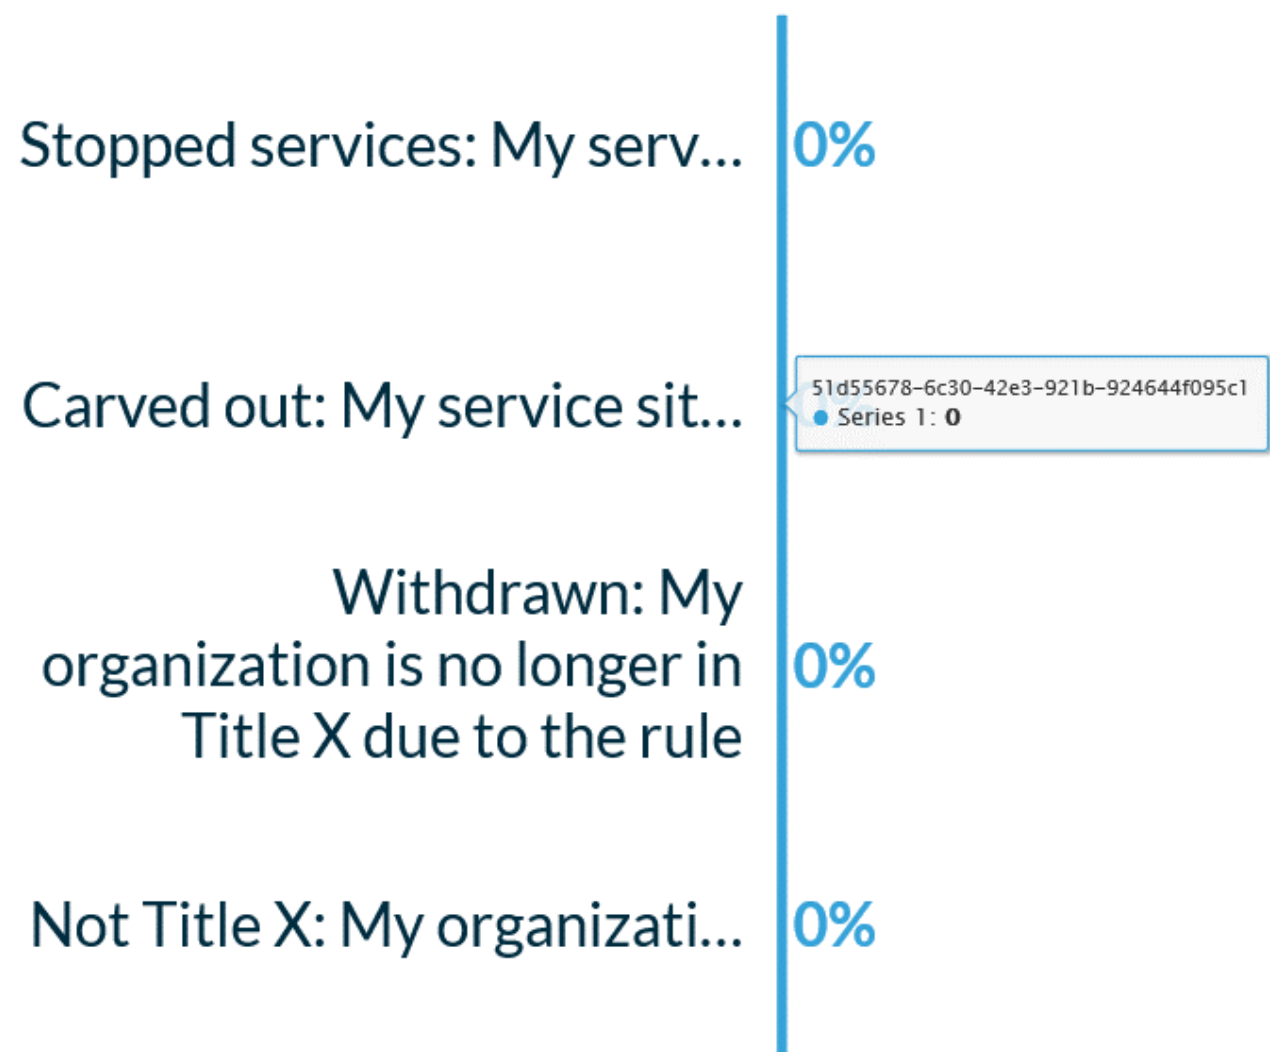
Stopped services: My serv... 0%

Carved out: My service sit...

51d55678-6c30-42e3-921b-924644f095c1
Series 1: 0

Withdrawn: My organization is no longer in Title X due to the rule 0%

Not Title X: My organizati... 0%